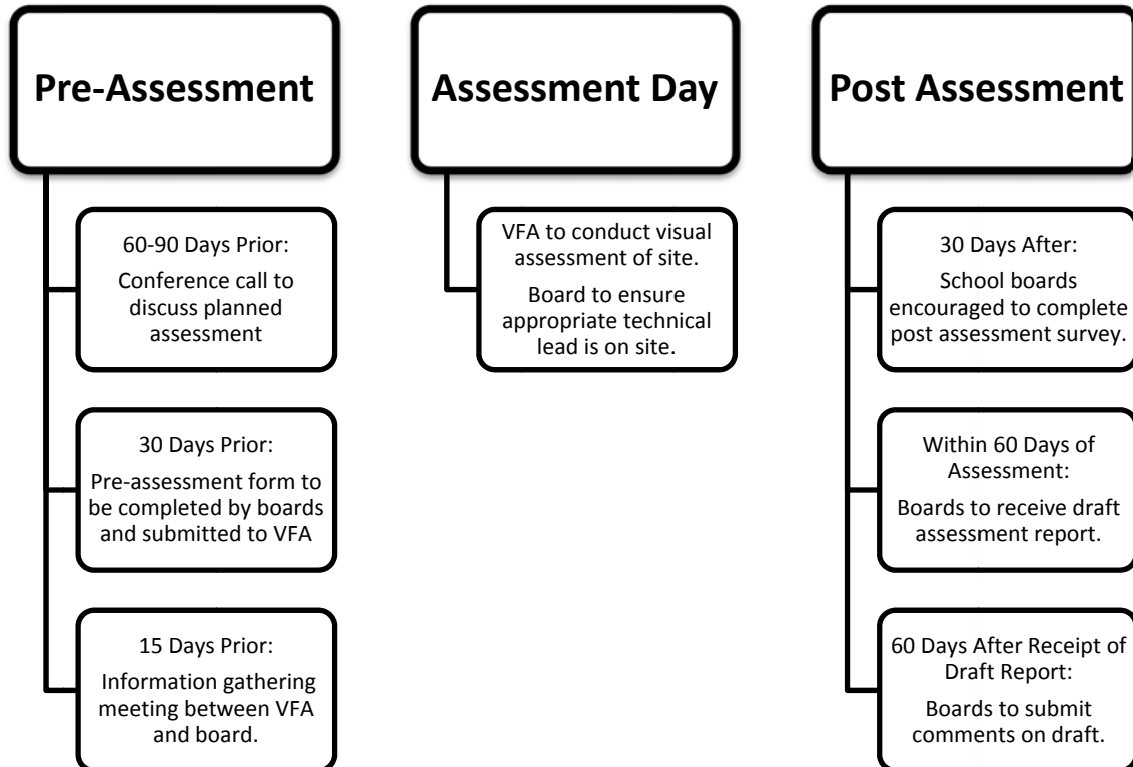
Pre-Assessment

60-90 Days Prior:

Conference call to discuss planned assessment

30 Days Prior:

Pre-assessment form to be completed by boards and submitted to VFA

15 Days Prior:

Information gathering meeting between VFA and board.

Assessment Day

VFA to conduct visual assessment of site.

Board to ensure appropriate technical lead is on site.

Post Assessment

30 Days After:

School boards encouraged to complete post assessment survey.

Within 60 Days of Assessment:

Boards to receive draft assessment report.

60 Days After Receipt of Draft Report:

Boards to submit comments on draft.